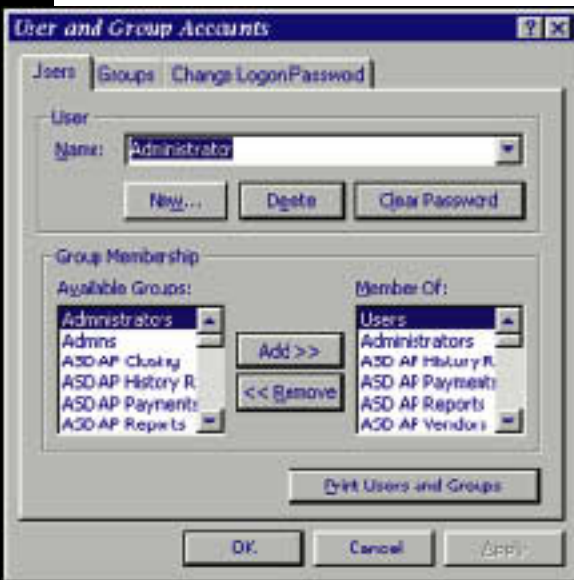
User and Group Accounts

Users | Groups | Change Logon Password

User

Name: Administrator

New... | Delete | Clear Password

Group Membership

Available Groups:

Administrators
Admins
ASD AP Closing
ASD AP History R
ASD AP Payments
ASD AP Reports

Add >>

<< Remove

Member Of:

Users
Administrators
ASD AP History R
ASD AP Payments
ASD AP Reports
ASD AP Vendors

Print Users and Groups

OK | Cancel | Apply